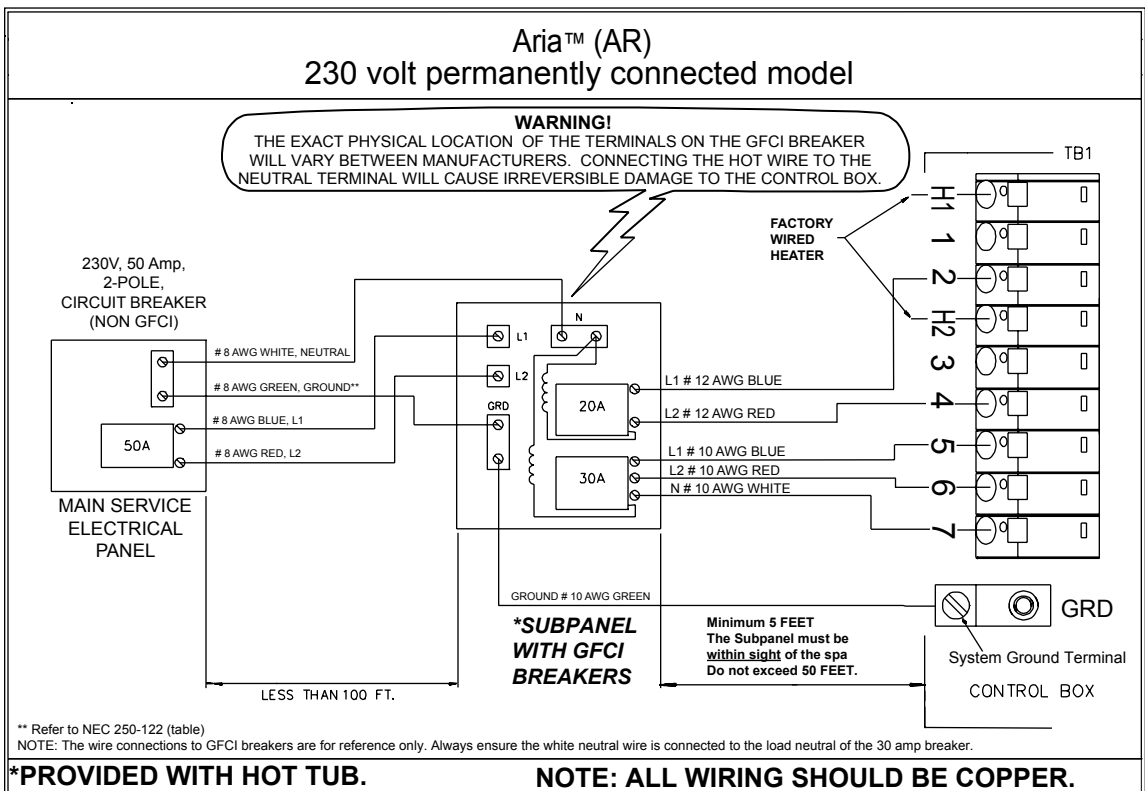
Aria™ (AR)
230 volt permanently connected model

WARNING!
THE EXACT PHYSICAL LOCATION OF THE TERMINALS ON THE GFCI BREAKER WILL VARY BETWEEN MANUFACTURERS. CONNECTING THE HOT WIRE TO THE NEUTRAL TERMINAL WILL CAUSE IRREVERSIBLE DAMAGE TO THE CONTROL BOX.

TB1

FACTORY WIRED HEATER

H1
1
2
H2
3
4
5
6
7

230V, 50 Amp, 2-POLE, CIRCUIT BREAKER (NON GFCI)

# 8 AWG WHITE, NEUTRAL
# 8 AWG GREEN, GROUND**
# 8 AWG BLUE, L1
# 8 AWG RED, L2

50A

MAIN SERVICE ELECTRICAL PANEL

N
L1
L2
GRD

20A
30A

L1 # 12 AWG BLUE
L2 # 12 AWG RED
L1 # 10 AWG BLUE
L2 # 10 AWG RED
N # 10 AWG WHITE

GROUND # 10 AWG GREEN

GRD

*SUBPANEL WITH GFCI BREAKERS

Minimum 5 FEET
The Subpanel must be within sight of the spa
Do not exceed 50 FEET.

System Ground Terminal

CONTROL BOX

LESS THAN 100 FT.

** Refer to NEC 250-122 (table)
NOTE: The wire connections to GFCI breakers are for reference only. Always ensure the white neutral wire is connected to the load neutral of the 30 amp breaker.

*PROVIDED WITH HOT TUB.

NOTE: ALL WIRING SHOULD BE COPPER.